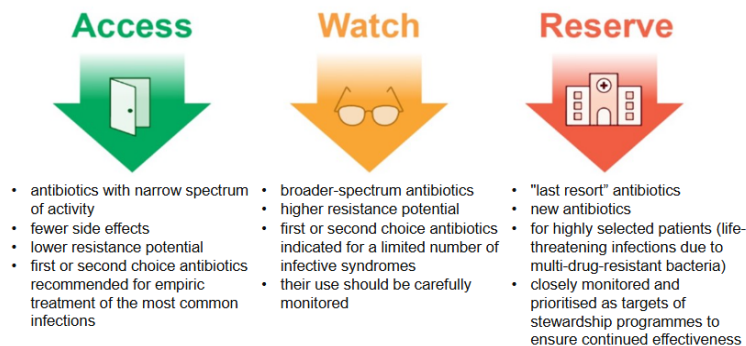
Access

- antibiotics with narrow spectrum of activity
- fewer side effects
- lower resistance potential
- first or second choice antibiotics recommended for empiric treatment of the most common infections

Watch

- broader-spectrum antibiotics
- higher resistance potential
- first or second choice antibiotics indicated for a limited number of infective syndromes
- their use should be carefully monitored

Reserve

- "last resort" antibiotics
- new antibiotics
- for highly selected patients (life-threatening infections due to multi-drug-resistant bacteria)
- closely monitored and prioritised as targets of stewardship programmes to ensure continued effectiveness